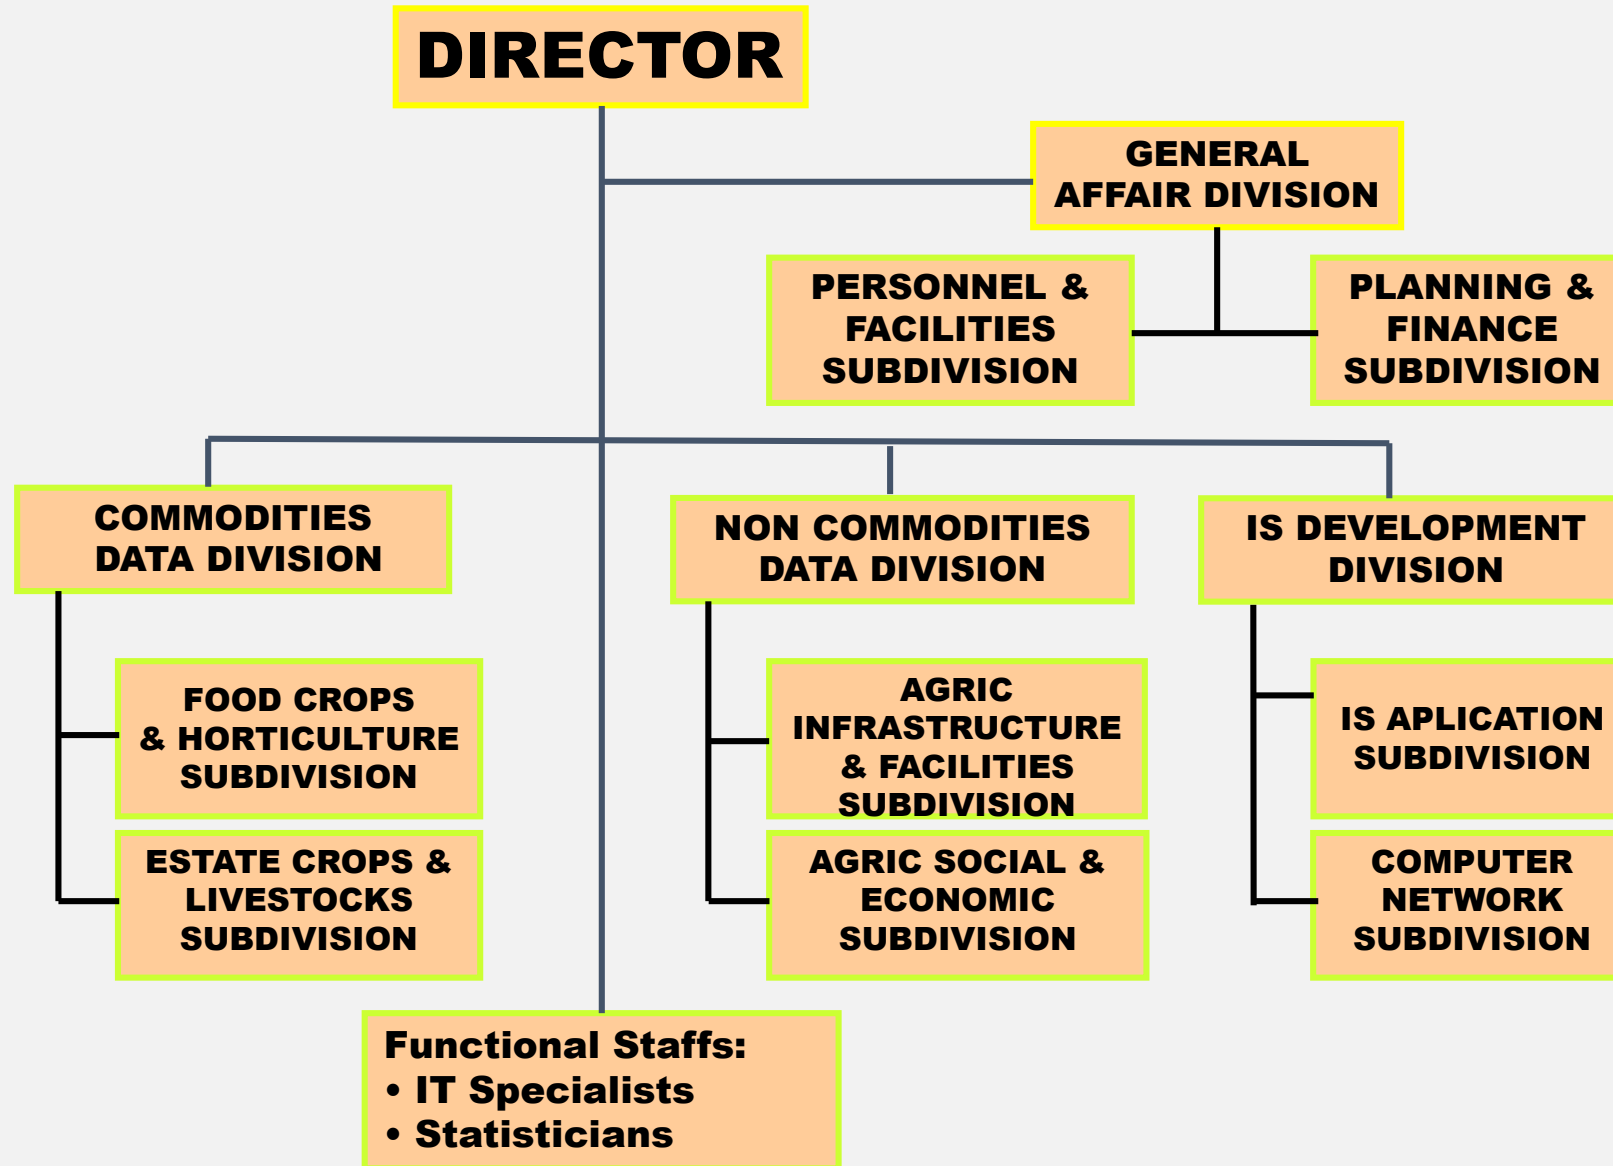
DIRECTOR

GENERAL AFFAIR DIVISION

PERSONNEL & FACILITIES SUBDIVISION

PLANNING & FINANCE SUBDIVISION

COMMODITIES DATA DIVISION

FOOD CROPS & HORTICULTURE SUBDIVISION

ESTATE CROPS & LIVESTOCKS SUBDIVISION

NON COMMODITIES DATA DIVISION

AGRIC INFRASTRUCTURE & FACILITIES SUBDIVISION

AGRIC SOCIAL & ECONOMIC SUBDIVISION

IS DEVELOPMENT DIVISION

IS APLICATION SUBDIVISION

COMPUTER NETWORK SUBDIVISION

Functional Staffs:
• IT Specialists
• Statisticians